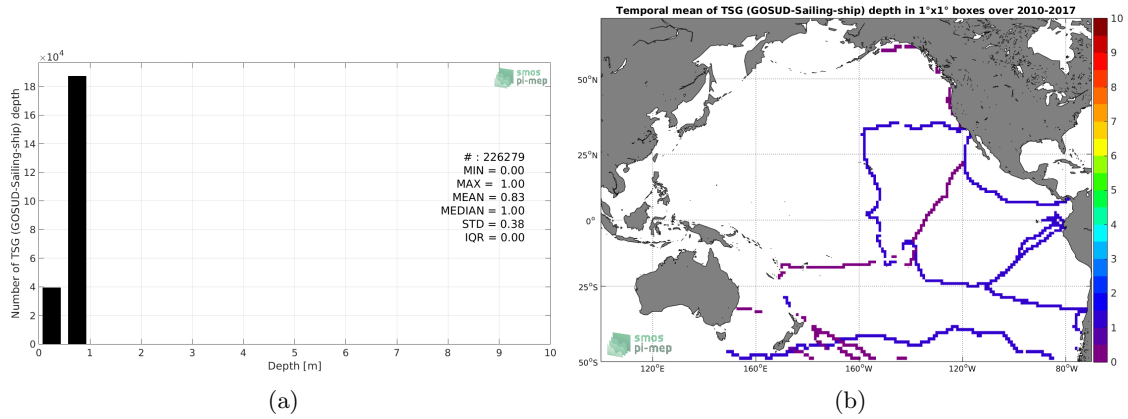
$\times 10^4$

smos
pi-mep

Number of TSG (GOSUD-Sailing-ship) depth

18
16
14
12
10
8
6
4
2
0

# : 226279
MIN = 0.00
MAX = 1.00
MEAN = 0.83
MEDIAN = 1.00
STD = 0.38
IQR = 0.00

0 1 2 3 4 5 6 7 8 9 10
Depth [m]

(a)

Temporal mean of TSG (GOSUD-Sailing-ship) depth in 1°x1° boxes over 2010-2017

50°N
25°N
0°
25°S
50°S

120°E 160°E 160°W 120°W 80°W

smos
pi-mep

10
9
8
7
6
5
4
3
2
1
0

(b)